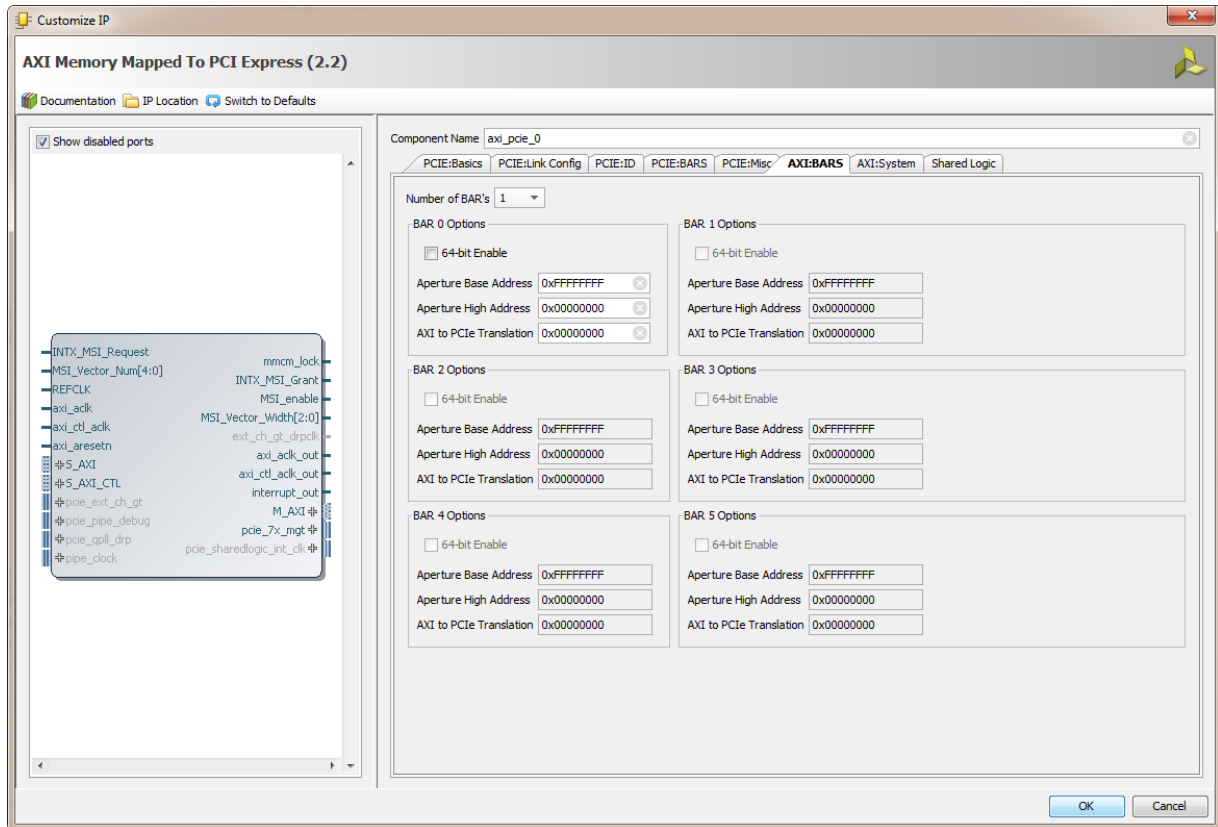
Customize IP

AXI Memory Mapped To PCI Express (2.2)

Documentation IP Location Switch to Defaults

Show disabled ports

INTX_MSI_Request
MSI_Vector_Num[4:0]
REFCLK
axi_aclk
axi_ctl_aclk
axi_aresetn
S_AXI
S_AXI_CTL
pcie_ext_ch_gt
pcie_pipe_debug
pcie_qpll_drp
pipe_clock

mmcm_lock
INTX_MSI_Grant
MSI_enable
MSI_Vector_Width[2:0]
ext_ch_gt_drpclk
axi_aclk_out
axi_ctl_aclk_out
interrupt_out
M_AXI
pcie_7x_mgt
pcie_sharedlogic_int_clk

Component Name axi_pcie_0

PCIE:Basics PCIE:Link Config PCIE:ID PCIE:BARS PCIE:Misc AXI:BARS AXI:System Shared Logic

Number of BAR's 1

BAR 0 Options
64-bit Enable
Aperture Base Address 0xFFFFFFFF
Aperture High Address 0x00000000
AXI to PCIe Translation 0x00000000

BAR 1 Options
64-bit Enable
Aperture Base Address 0xFFFFFFFF
Aperture High Address 0x00000000
AXI to PCIe Translation 0x00000000

BAR 2 Options
64-bit Enable
Aperture Base Address 0xFFFFFFFF
Aperture High Address 0x00000000
AXI to PCIe Translation 0x00000000

BAR 3 Options
64-bit Enable
Aperture Base Address 0xFFFFFFFF
Aperture High Address 0x00000000
AXI to PCIe Translation 0x00000000

BAR 4 Options
64-bit Enable
Aperture Base Address 0xFFFFFFFF
Aperture High Address 0x00000000
AXI to PCIe Translation 0x00000000

BAR 5 Options
64-bit Enable
Aperture Base Address 0xFFFFFFFF
Aperture High Address 0x00000000
AXI to PCIe Translation 0x00000000

OK Cancel